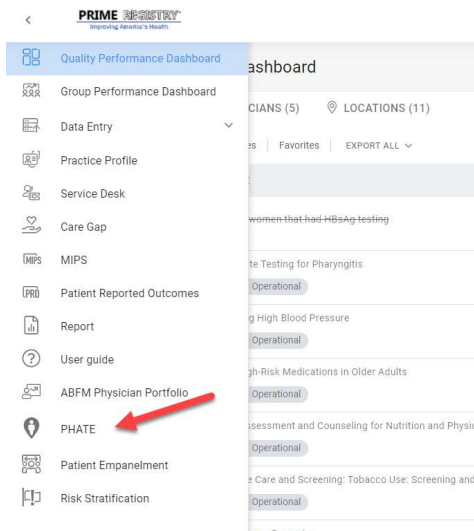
<

PRIME REGISTRY
Improving America's Health

Quality Performance Dashboard
Group Performance Dashboard
Data Entry
Practice Profile
Service Desk
Care Gap
MIPS
Patient Reported Outcomes
Report
User guide
ABFM Physician Portfolio
PHATE
Patient Empanelment
Risk Stratification

ashboard
CIANS (5)
LOCATIONS (11)
es | Favorites | EXPORT ALL

women that had HBsAg testing
te Testing for Pharyngitis
Operational
g High Blood Pressure
Operational
gh-Risk Medications in Older Adults
Operational
ssessment and Counseling for Nutrition and Physic
Operational
e Care and Screening: Tobacco Use: Screening and
Operational